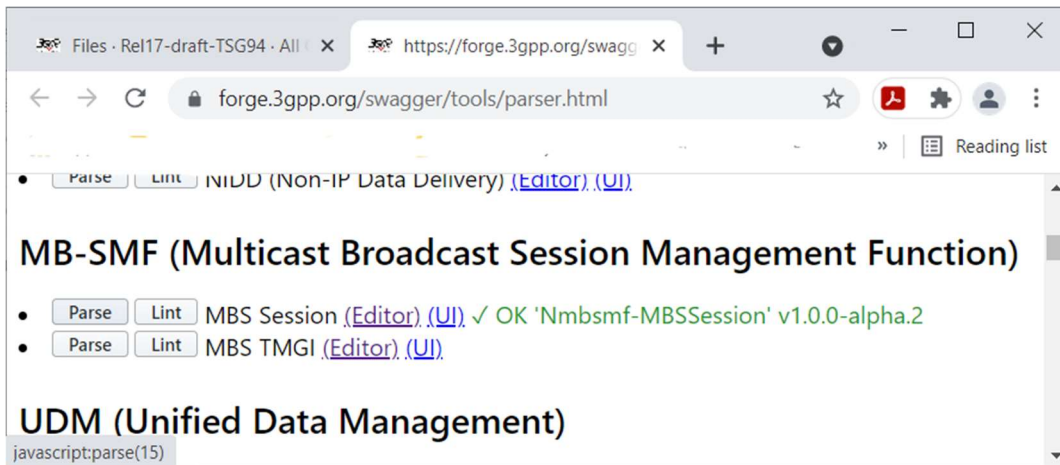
Files · Rel17-draft-TSG94 · All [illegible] ✕

https://forge.3gpp.org/swagg ✕

+

forge.3gpp.org/swagger/tools/parser.html

» Reading list

Parse Lint NIDD (Non-IP Data Delivery) (Editor) (UI)

MB-SMF (Multicast Broadcast Session Management Function)

Parse Lint MBS Session (Editor) (UI) ✓ OK 'Nmbsmf-MBSSession' v1.0.0-alpha.2

Parse Lint MBS TMGI (Editor) (UI)

UDM (Unified Data Management)

javascript:parse(15)